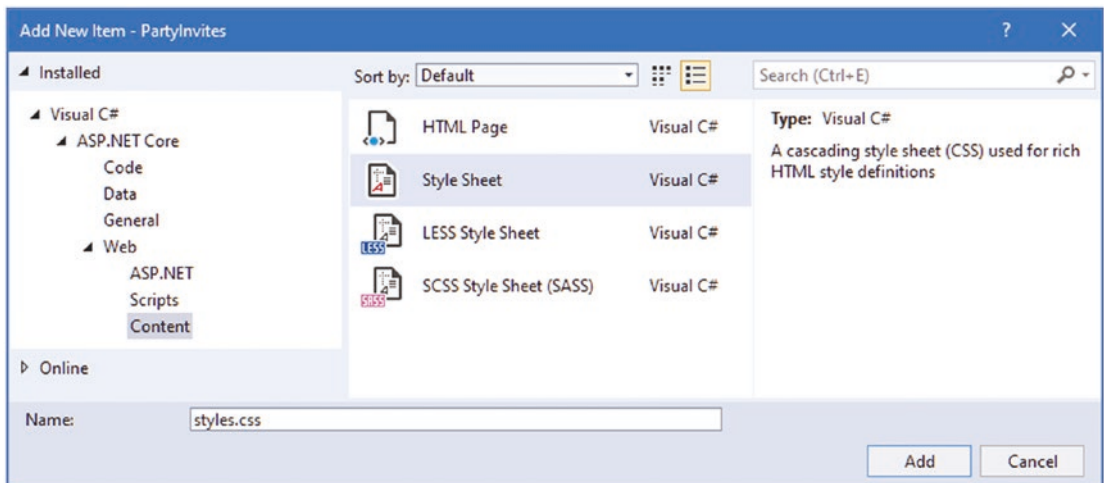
Add New Item - PartyInvites

?

✕

◢ Installed

Sort by: Default

Search (Ctrl+E)

◢ Visual C#
◢ ASP.NET Core
Code
Data
General
◢ Web
ASP.NET
Scripts
Content

▷ Online

HTML Page Visual C#

Style Sheet Visual C#

LESS LESS Style Sheet Visual C#

SASS SCSS Style Sheet (SASS) Visual C#

Type: Visual C#

A cascading style sheet (CSS) used for rich HTML style definitions

Name: styles.css

Add

Cancel